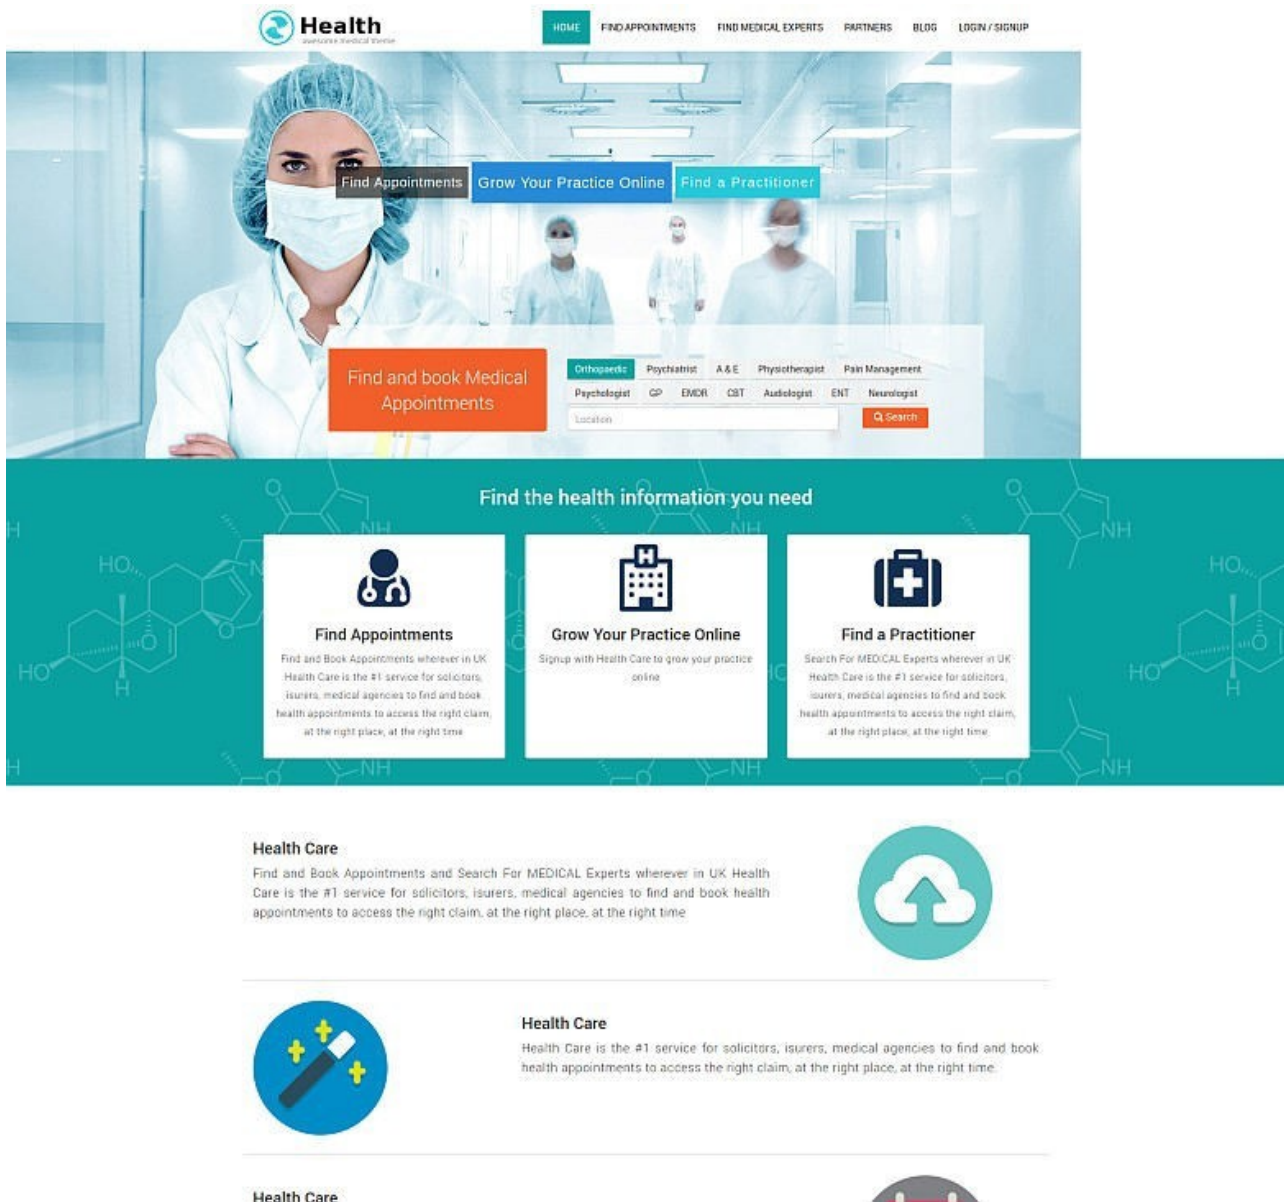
Health
awesome medical theme

HOME FIND APPOINTMENTS FIND MEDICAL EXPERTS PARTNERS BLOG LOGIN / SIGNUP

Find Appointments Grow Your Practice Online Find a Practitioner

Find and book Medical Appointments

Orthopaedic Psychiatrist A & E Physiotherapist Pain Management
Psychologist GP EMDR CBT Audiologist ENT Neurologist

Location
Search

Find the health information you need

Find Appointments
Find and Book Appointments wherever in UK Health Care is the #1 service for solicitors, isurers, medical agencies to find and book health appointments to access the right claim, at the right place, at the right time

Grow Your Practice Online
Signup with Health Care to grow your practice online

Find a Practitioner
Search For MEDICAL Experts wherever in UK Health Care is the #1 service for solicitors, isurers, medical agencies to find and book health appointments to access the right claim, at the right place, at the right time

Health Care
Find and Book Appointments and Search For MEDICAL Experts wherever in UK Health Care is the #1 service for solicitors, isurers, medical agencies to find and book health appointments to access the right claim, at the right place, at the right time

Health Care
Health Care is the #1 service for solicitors, isurers, medical agencies to find and book health appointments to access the right claim, at the right place, at the right time

Health Care